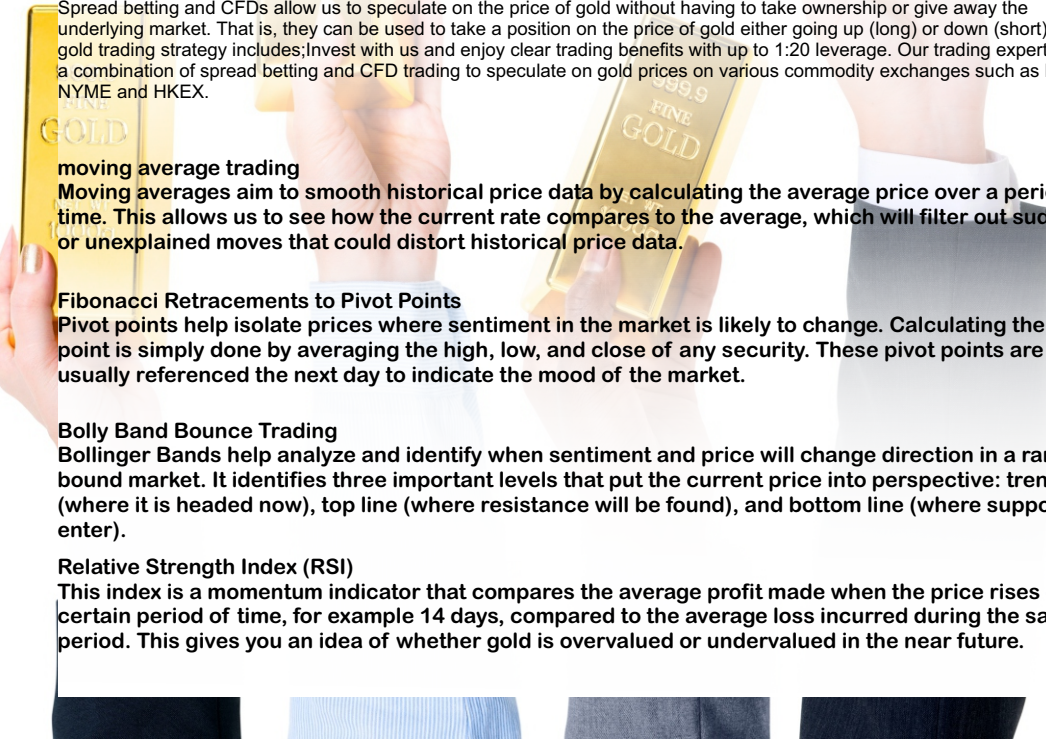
Spread betting and CFDs allow us to speculate on the price of gold without having to take ownership or give away the underlying market. That is, they can be used to take a position on the price of gold either going up (long) or down (short) gold trading strategy includes;Invest with us and enjoy clear trading benefits with up to 1:20 leverage. Our trading expert a combination of spread betting and CFD trading to speculate on gold prices on various commodity exchanges such as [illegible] NYME and HKEX.

GOLD

999.9 FINE GOLD

moving average trading
Moving averages aim to smooth historical price data by calculating the average price over a peri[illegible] time. This allows us to see how the current rate compares to the average, which will filter out sud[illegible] or unexplained moves that could distort historical price data.

Fibonacci Retracements to Pivot Points
Pivot points help isolate prices where sentiment in the market is likely to change. Calculating the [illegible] point is simply done by averaging the high, low, and close of any security. These pivot points are usually referenced the next day to indicate the mood of the market.

Bolly Band Bounce Trading
Bollinger Bands help analyze and identify when sentiment and price will change direction in a ran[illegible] bound market. It identifies three important levels that put the current price into perspective: tren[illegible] (where it is headed now), top line (where resistance will be found), and bottom line (where suppo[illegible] enter).

Relative Strength Index (RSI)
This index is a momentum indicator that compares the average profit made when the price rises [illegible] certain period of time, for example 14 days, compared to the average loss incurred during the sa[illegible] period. This gives you an idea of whether gold is overvalued or undervalued in the near future.